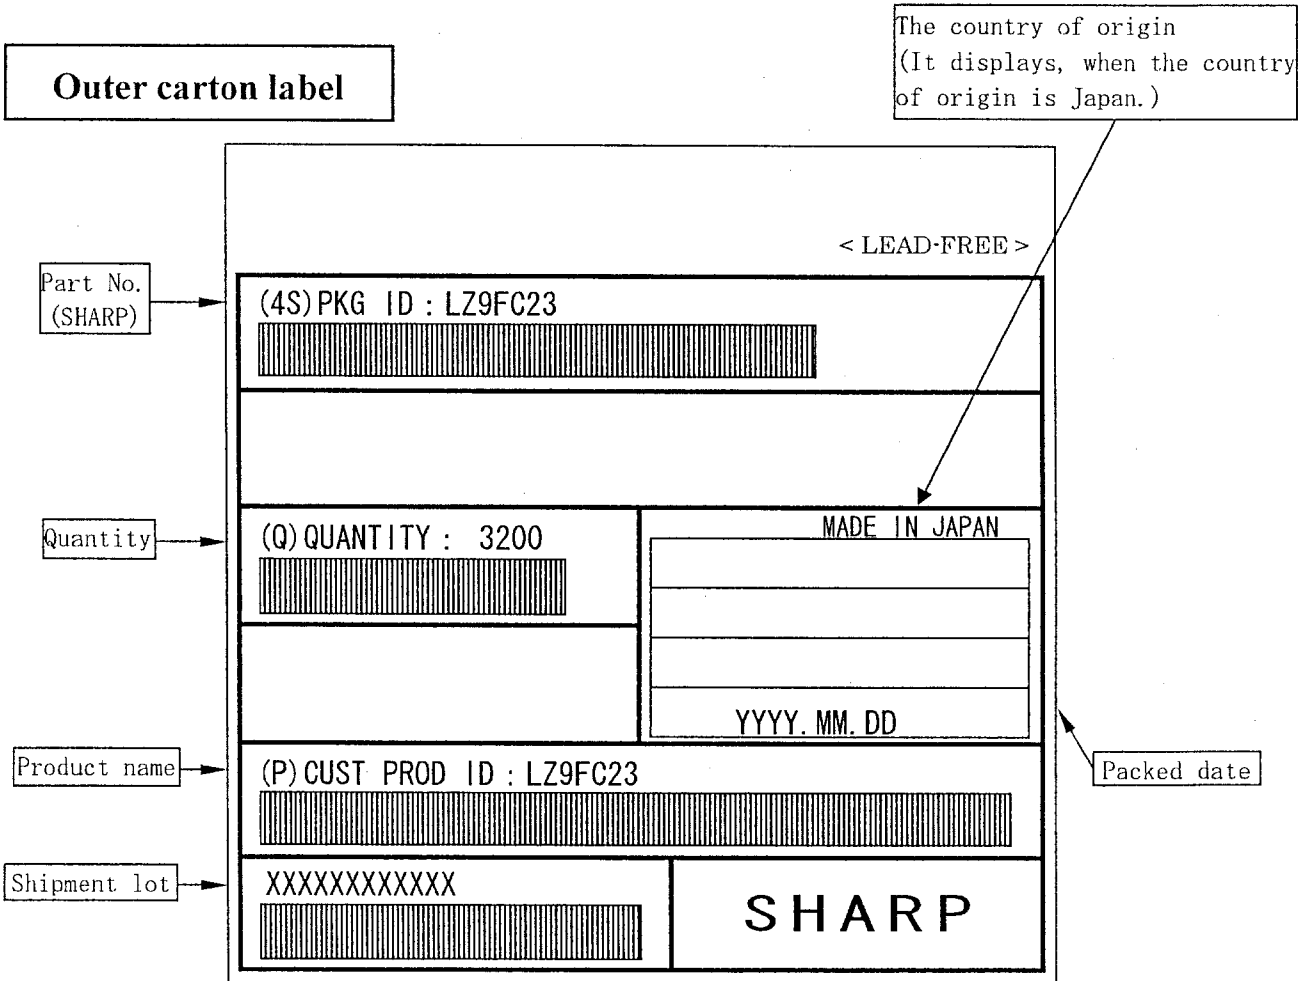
Outer carton label

The country of origin
(It displays, when the country of origin is Japan.)

< LEAD-FREE >

Part No. (SHARP)

(4S) PKG ID : LZ9FC23

Quantity

(Q) QUANTITY : 3200

MADE IN JAPAN

YYYY. MM. DD

Packed date

Product name

(P) CUST PROD ID : LZ9FC23

Shipment lot

XXXXXXXXXXXX

SHARP